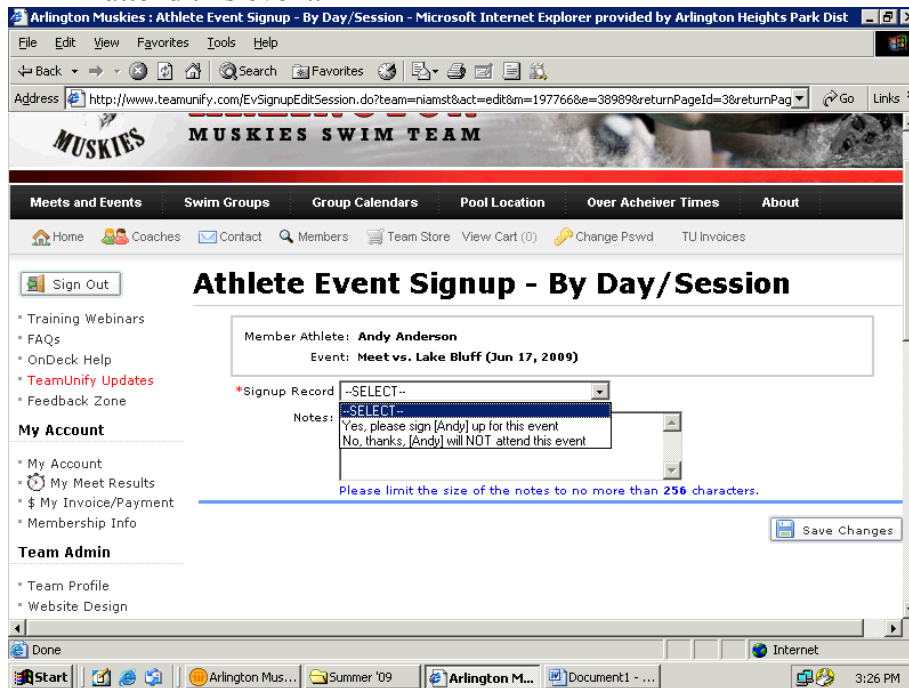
Arlington Muskies : Athlete Event Signup - By Day/Session - Microsoft Internet Explorer provided by Arlington Heights Park Dist

File Edit View Favorites Tools Help

Back Search Favorites

Address http://www.teamunify.com/EvSignupEditSession.do?team=niamst&act=edit&m=197766&e=38989&returnPageId=3&returnPag Go Links

MUSKIES MUSKIES SWIM TEAM

Meets and Events Swim Groups Group Calendars Pool Location Over Acheiver Times About

Home Coaches Contact Members Team Store View Cart (0) Change Pswd TU Invoices

Sign Out

Athlete Event Signup - By Day/Session

Training Webinars
FAQs
OnDeck Help
TeamUnify Updates
Feedback Zone

My Account

My Account
My Meet Results
$ My Invoice/Payment
Membership Info

Team Admin

Team Profile
Website Design

Member Athlete: Andy Anderson
Event: Meet vs. Lake Bluff (Jun 17, 2009)

*Signup Record --SELECT--

Notes:

--SELECT--
Yes, please sign [Andy] up for this event
No, thanks, [Andy] will NOT attend this event

Please limit the size of the notes to no more than 256 characters.

Save Changes

Done Internet

Start Arlington Mus... Summer '09 Arlington M... Document1 - ... 3:26 PM